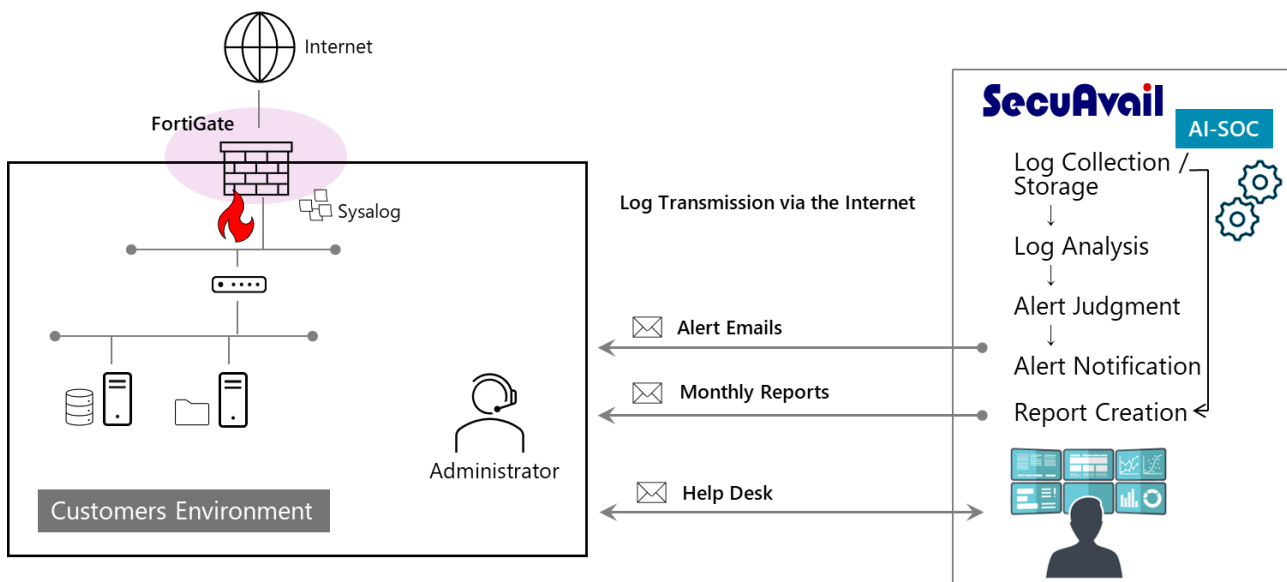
Internet

FortiGate

Sysalog

Log Transmission via the Internet

SecuAvail

AI-SOC

Log Collection / Storage
↓
Log Analysis
↓
Alert Judgment
↓
Alert Notification

Report Creation

Alert Emails

Monthly Reports

Administrator

Help Desk

Customers Environment